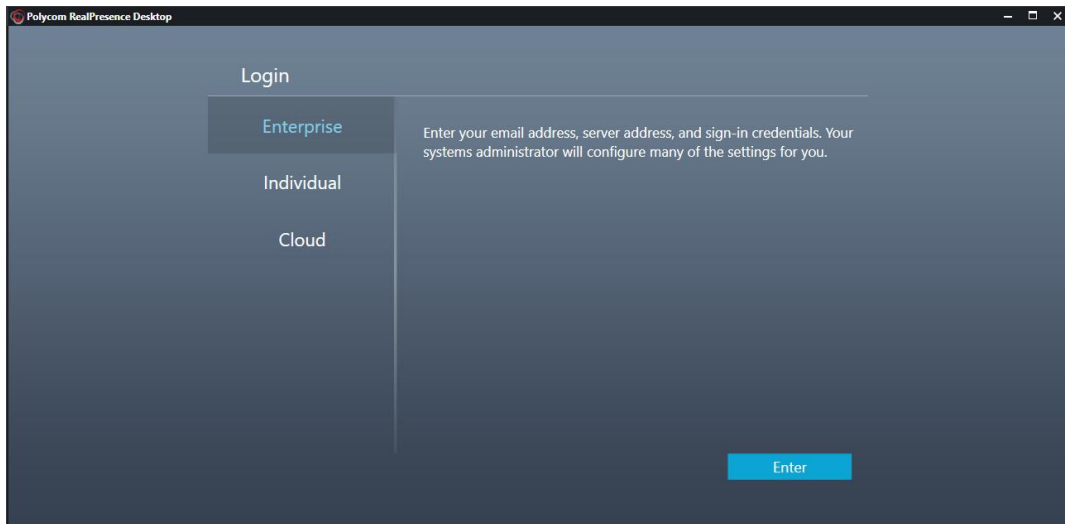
Polycom RealPresence Desktop

Login

Enterprise

Individual

Cloud

Enter your email address, server address, and sign-in credentials. Your systems administrator will configure many of the settings for you.

Enter